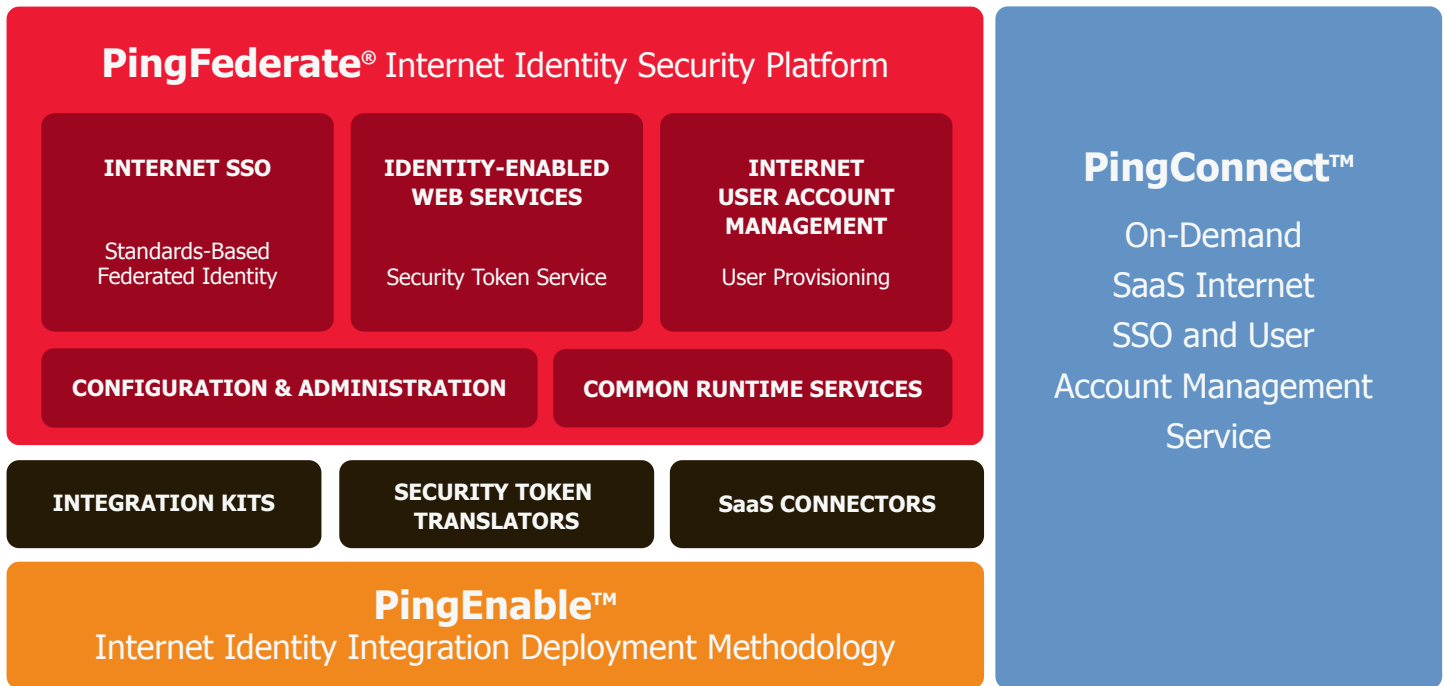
PingFederate® Internet Identity Security Platform

INTERNET SSO

Standards-Based Federated Identity

IDENTITY-ENABLED WEB SERVICES

Security Token Service

INTERNET USER ACCOUNT MANAGEMENT

User Provisioning

CONFIGURATION & ADMINISTRATION

COMMON RUNTIME SERVICES

INTEGRATION KITS

SECURITY TOKEN TRANSLATORS

SaaS CONNECTORS

PingEnable™
Internet Identity Integration Deployment Methodology

PingConnect™

On-Demand SaaS Internet SSO and User Account Management Service